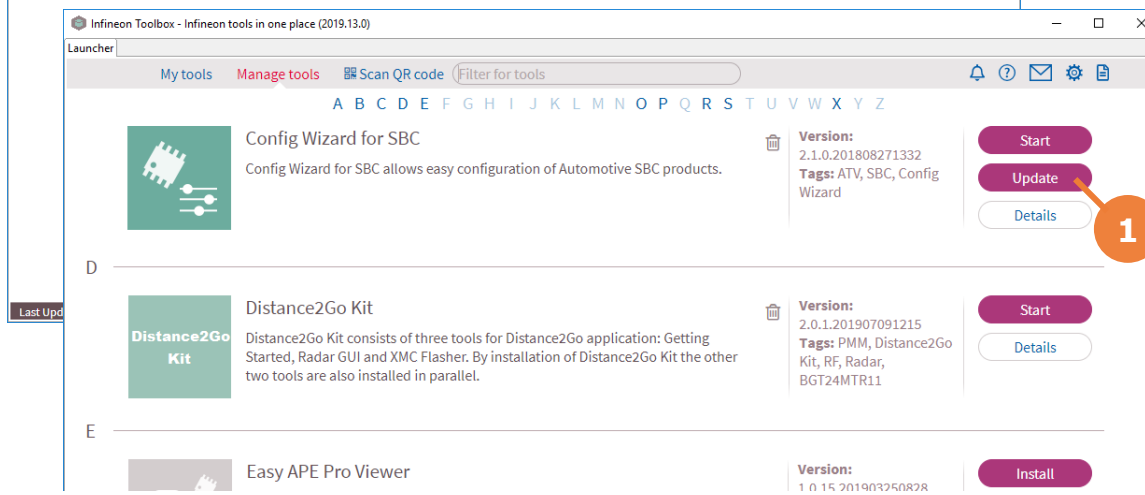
Infineon Toolbox - Infineon tools in one place (2019.13.0)

Launcher

My tools Manage tools Scan QR code Filter for tools

A B C D E F G H I J K L M N O P Q R S T U V W X Y Z

Config Wizard for SBC

Config Wizard for SBC allows easy configuration of Automotive SBC products.

Version: 2.1.0.201808271332
Tags: ATV, SBC, Config Wizard

Start
Update
Details

1

D

Distance2Go Kit

Distance2Go Kit

Distance2Go Kit consists of three tools for Distance2Go application: Getting Started, Radar GUI and XMC Flasher. By installation of Distance2Go Kit the other two tools are also installed in parallel.

Version: 2.0.1.201907091215
Tags: PMM, Distance2Go Kit, RF, Radar, BGT24MTR11

Start
Details

E

Easy APE Pro Viewer

Version: 1.0.15.201903250828

Install

Last Upd